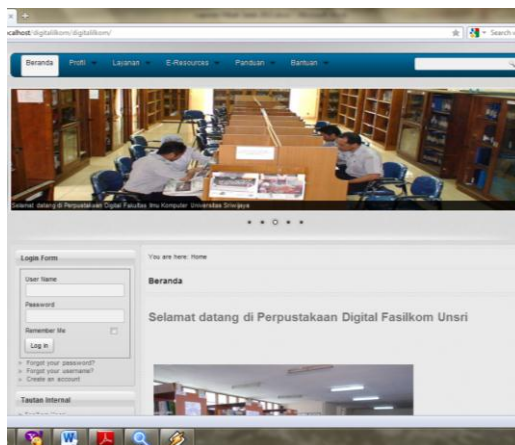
calhost/digitalkom/digitalkom/

Search

Beranda Profil Layanan E-Resources Panduan Bantuan

Selamat datang di Perpustakaan Digital Fakultas Ilmu Komputer Universitas Sriwijaya

Login Form

User Name

Password

Remember Me

Log in

Forgot your password?

Forgot your username?

Create an account

Tautan Internal

You are here: Home

Beranda

Selamat datang di Perpustakaan Digital Fasilkom Unsri